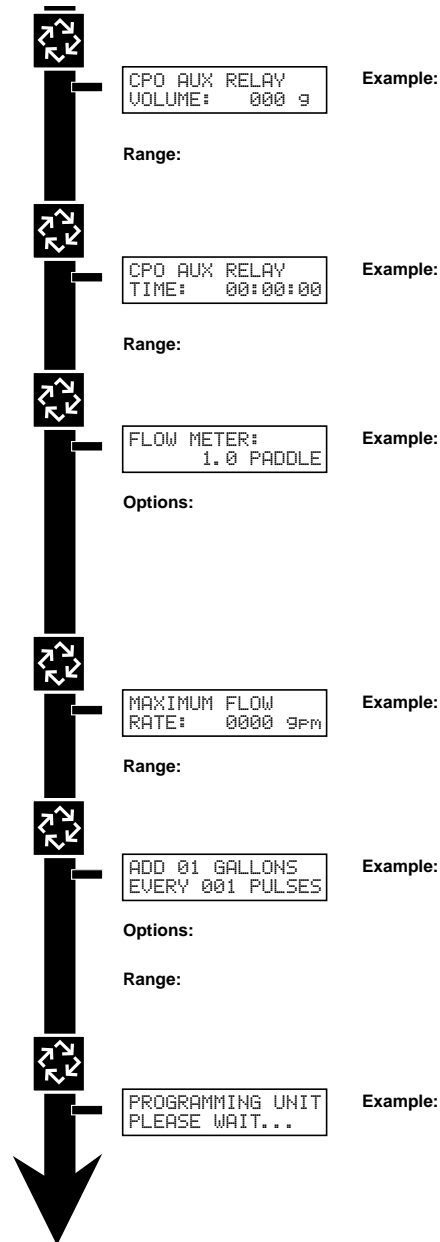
CPO AUX RELAY
VOLUME: 000 g

Example:

Range:

CPO AUX RELAY
TIME: 00:00:00

Example:

Range:

FLOW METER:
1.0 PADDLE

Example:

Options:

MAXIMUM FLOW
RATE: 0000 gpm

Example:

Range:

ADD 01 GALLONS
EVERY 001 PULSES

Example:

Options:

Range:

PROGRAMMING UNIT
PLEASE WAIT...

Example: